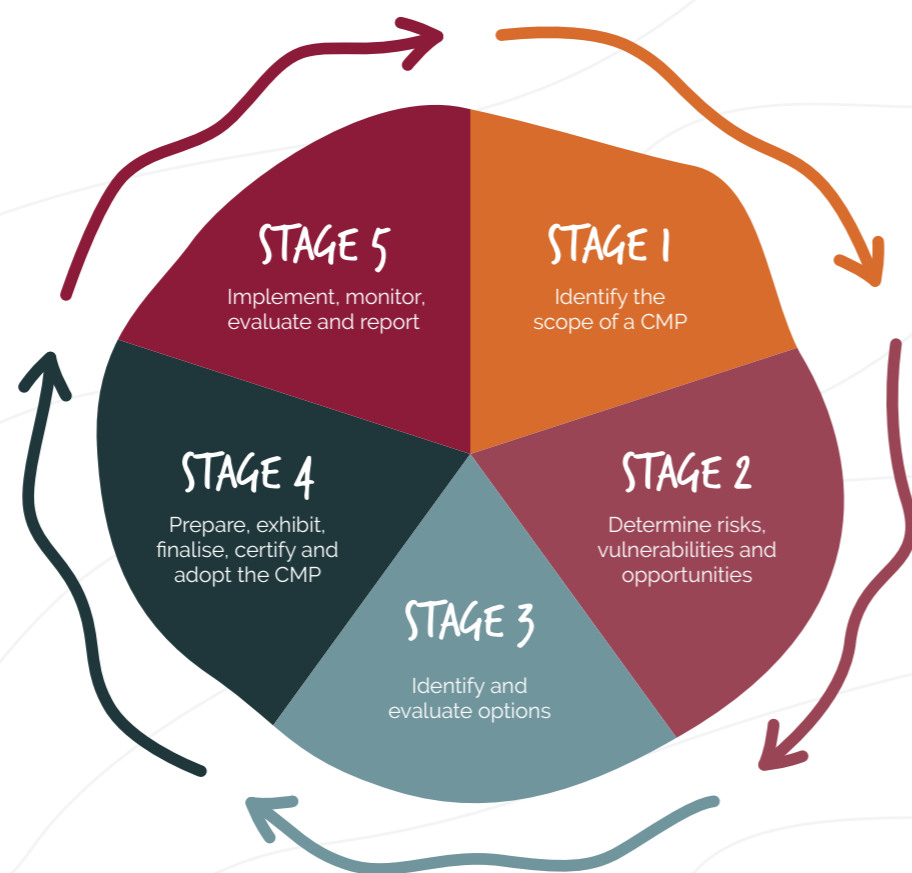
STAGE 5
Implement, monitor, evaluate and report

STAGE 1
Identify the scope of a CMP

STAGE 4
Prepare, exhibit, finalise, certify and adopt the CMP

STAGE 2
Determine risks, vulnerabilities and opportunities

STAGE 3
Identify and evaluate options